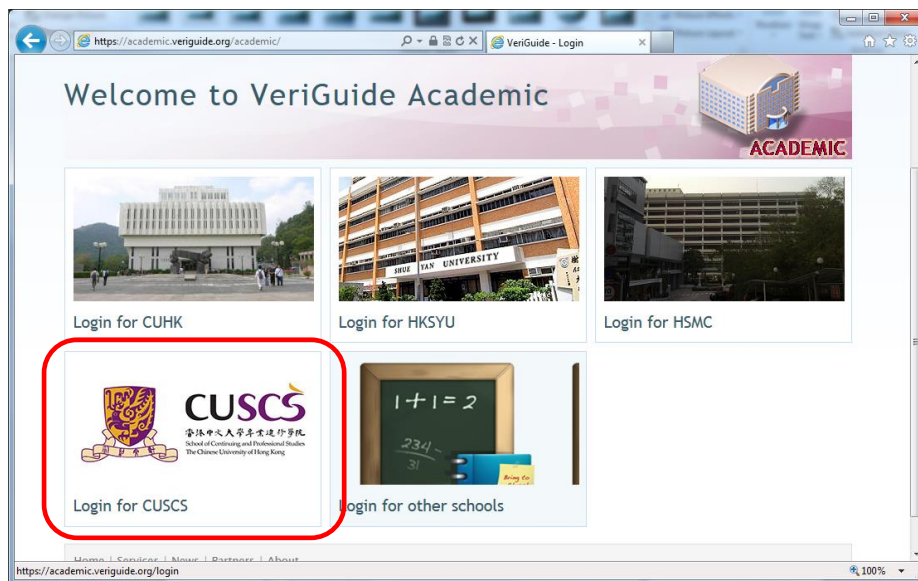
https://academic.veriguide.org/academic/

VeriGuide - Login

Welcome to VeriGuide Academic

ACADEMIC

Login for CUHK

SHUE YAN UNIVERSITY

Login for HKSYU

Login for HSMC

CUSCS

香港中文大學專業進修學院

School of Continuing and Professional Studies

The Chinese University of Hong Kong

Login for CUSCS

$1+1=2$

234

31

Login for other schools

Home | Services | News | Partners | About

https://academic.veriguide.org/login

100%